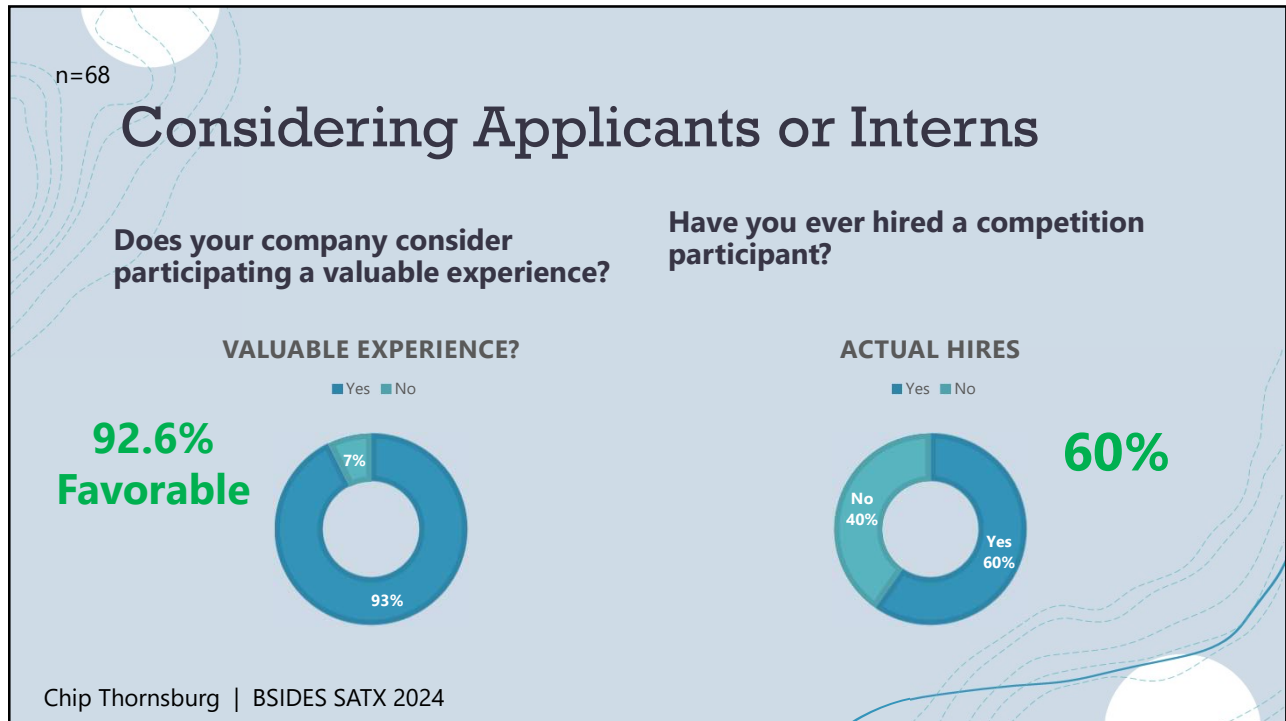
n=68

Considering Applicants or Interns

Does your company consider participating a valuable experience?

Have you ever hired a competition participant?

VALUABLE EXPERIENCE?

Yes No

92.6% Favorable

7%

93%

ACTUAL HIRES

Yes No

60%

No 40%

Yes 60%

Chip Thornsburg | BSIDES SATX 2024